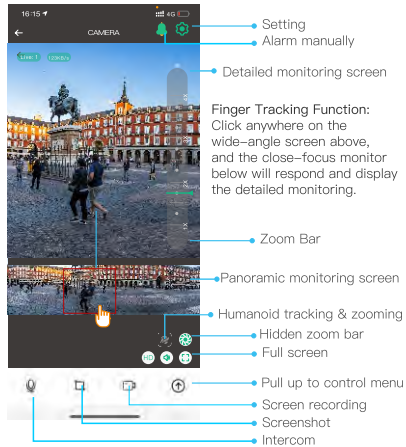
16:15
4G
CAMERA
Level 1
100KB/s
Setting
Alarm manually
Detailed monitoring screen
Finger Tracking Function:
Click anywhere on the wide-angle screen above, and the close-focus monitor below will respond and display the detailed monitoring.
Zoom Bar
Panoramic monitoring screen
Humanoid tracking & zooming
Hidden zoom bar
HD
Full screen
Pull up to control menu
Screen recording
Screenshot
Intercom